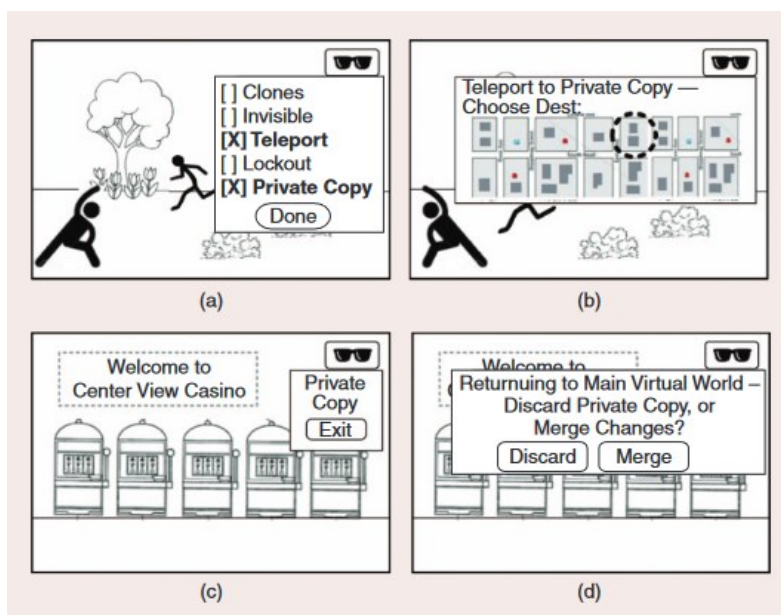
[ ] Clones
[ ] Invisible
**[X] Teleport**
[ ] Lockout
**[X] Private Copy**
Done

(a)

Teleport to Private Copy — Choose Dest:

(b)

Welcome to Center View Casino

Private Copy
Exit

(c)

Welcome to

Returnuing to Main Virtual World – Discard Private Copy, or Merge Changes?
Discard
Merge

(d)